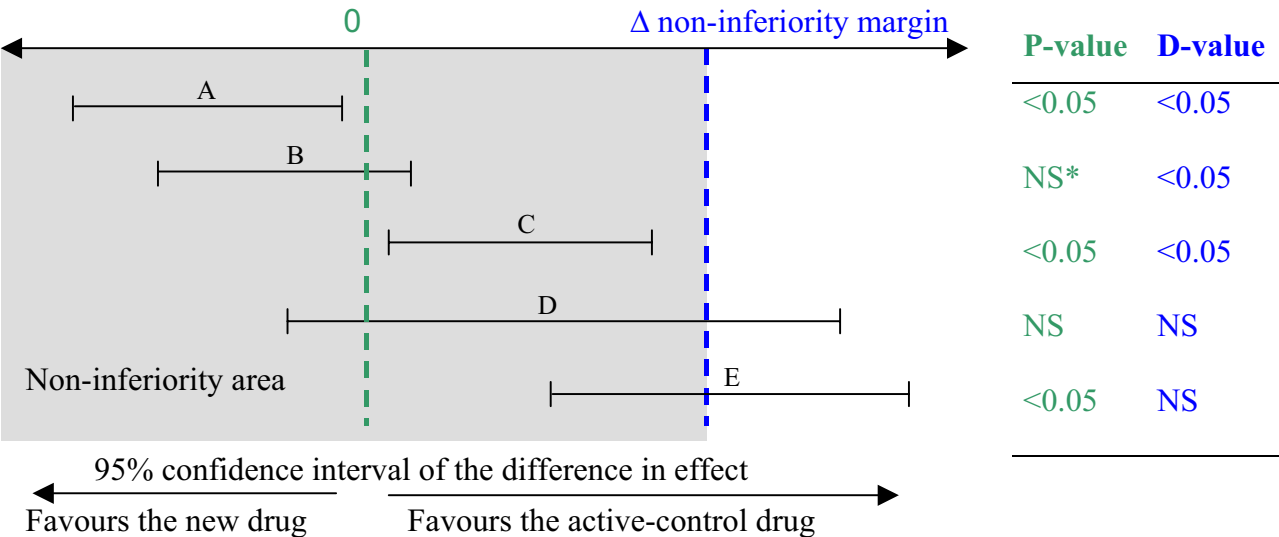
0

Δ non-inferiority margin

A

B

C

D

E

Non-inferiority area

| P-value | D-value |
|---|---|
| <0.05 | <0.05 |
| NS* | <0.05 |
| <0.05 | <0.05 |
| NS | NS |
| <0.05 | NS |

95% confidence interval of the difference in effect

Favours the new drug

Favours the active-control drug